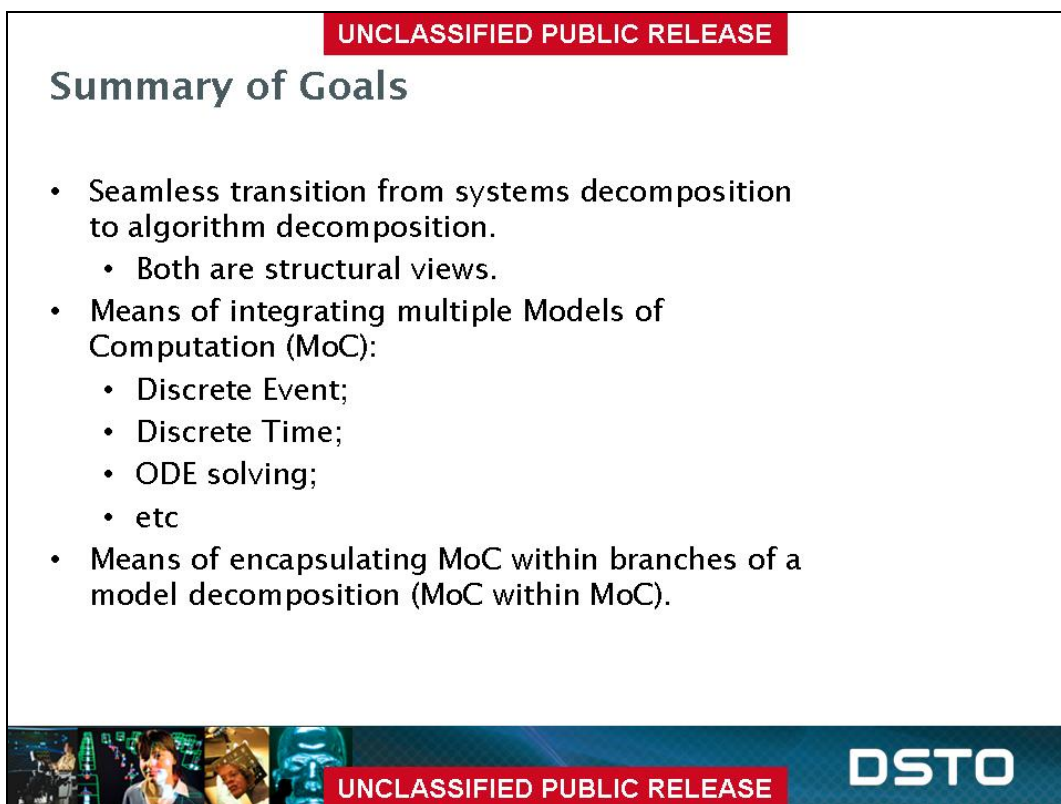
UNCLASSIFIED PUBLIC RELEASE

Summary of Goals

- Seamless transition from systems decomposition to algorithm decomposition.
  - Both are structural views.
- Means of integrating multiple Models of Computation (MoC):
  - Discrete Event;
  - Discrete Time;
  - ODE solving;
  - etc
- Means of encapsulating MoC within branches of a model decomposition (MoC within MoC).

DSTO

UNCLASSIFIED PUBLIC RELEASE